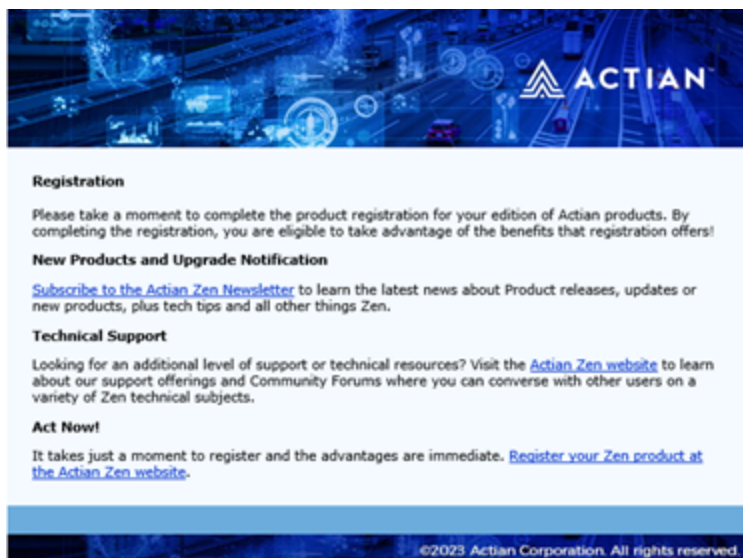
ACTIAN

Registration

Please take a moment to complete the product registration for your edition of Actian products. By completing the registration, you are eligible to take advantage of the benefits that registration offers!

New Products and Upgrade Notification

Subscribe to the Actian Zen Newsletter to learn the latest news about Product releases, updates or new products, plus tech tips and all other things Zen.

Technical Support

Looking for an additional level of support or technical resources? Visit the Actian Zen website to learn about our support offerings and Community Forums where you can converse with other users on a variety of Zen technical subjects.

Act Now!

It takes just a moment to register and the advantages are immediate. Register your Zen product at the Actian Zen website.

©2023 Actian Corporation. All rights reserved.